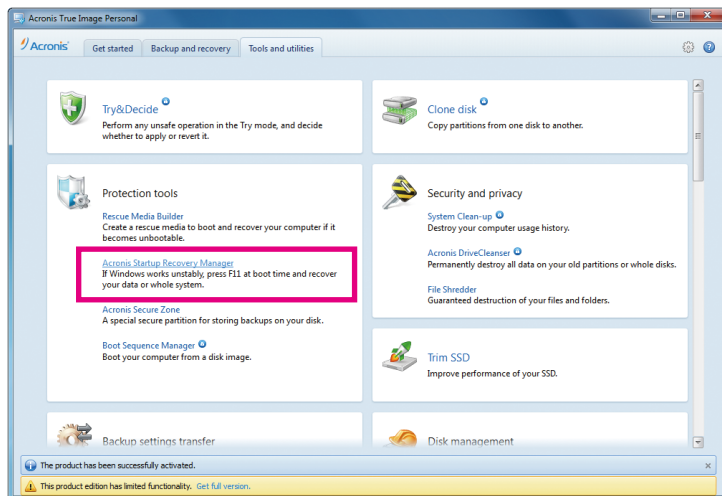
Acronis True Image Personal

Acronis

Get started | Backup and recovery | Tools and utilities

Try&Decide
Perform any unsafe operation in the Try mode, and decide whether to apply or revert it.

Clone disk
Copy partitions from one disk to another.

Protection tools

Rescue Media Builder
Create a rescue media to boot and recover your computer if it becomes unbootable.

Acronis Startup Recovery Manager
If Windows works unstably, press F11 at boot time and recover your data or whole system.

Acronis Secure Zone
A special secure partition for storing backups on your disk.

Boot Sequence Manager
Boot your computer from a disk image.

Security and privacy

System Clean-up
Destroy your computer usage history.

Acronis DriveCleanser
Permanently destroy all data on your old partitions or whole disks.

File Shredder
Guaranteed destruction of your files and folders.

Trim SSD
Improve performance of your SSD.

Backup settings transfer

Disk management

The product has been successfully activated.

This product edition has limited functionality. Get full version.